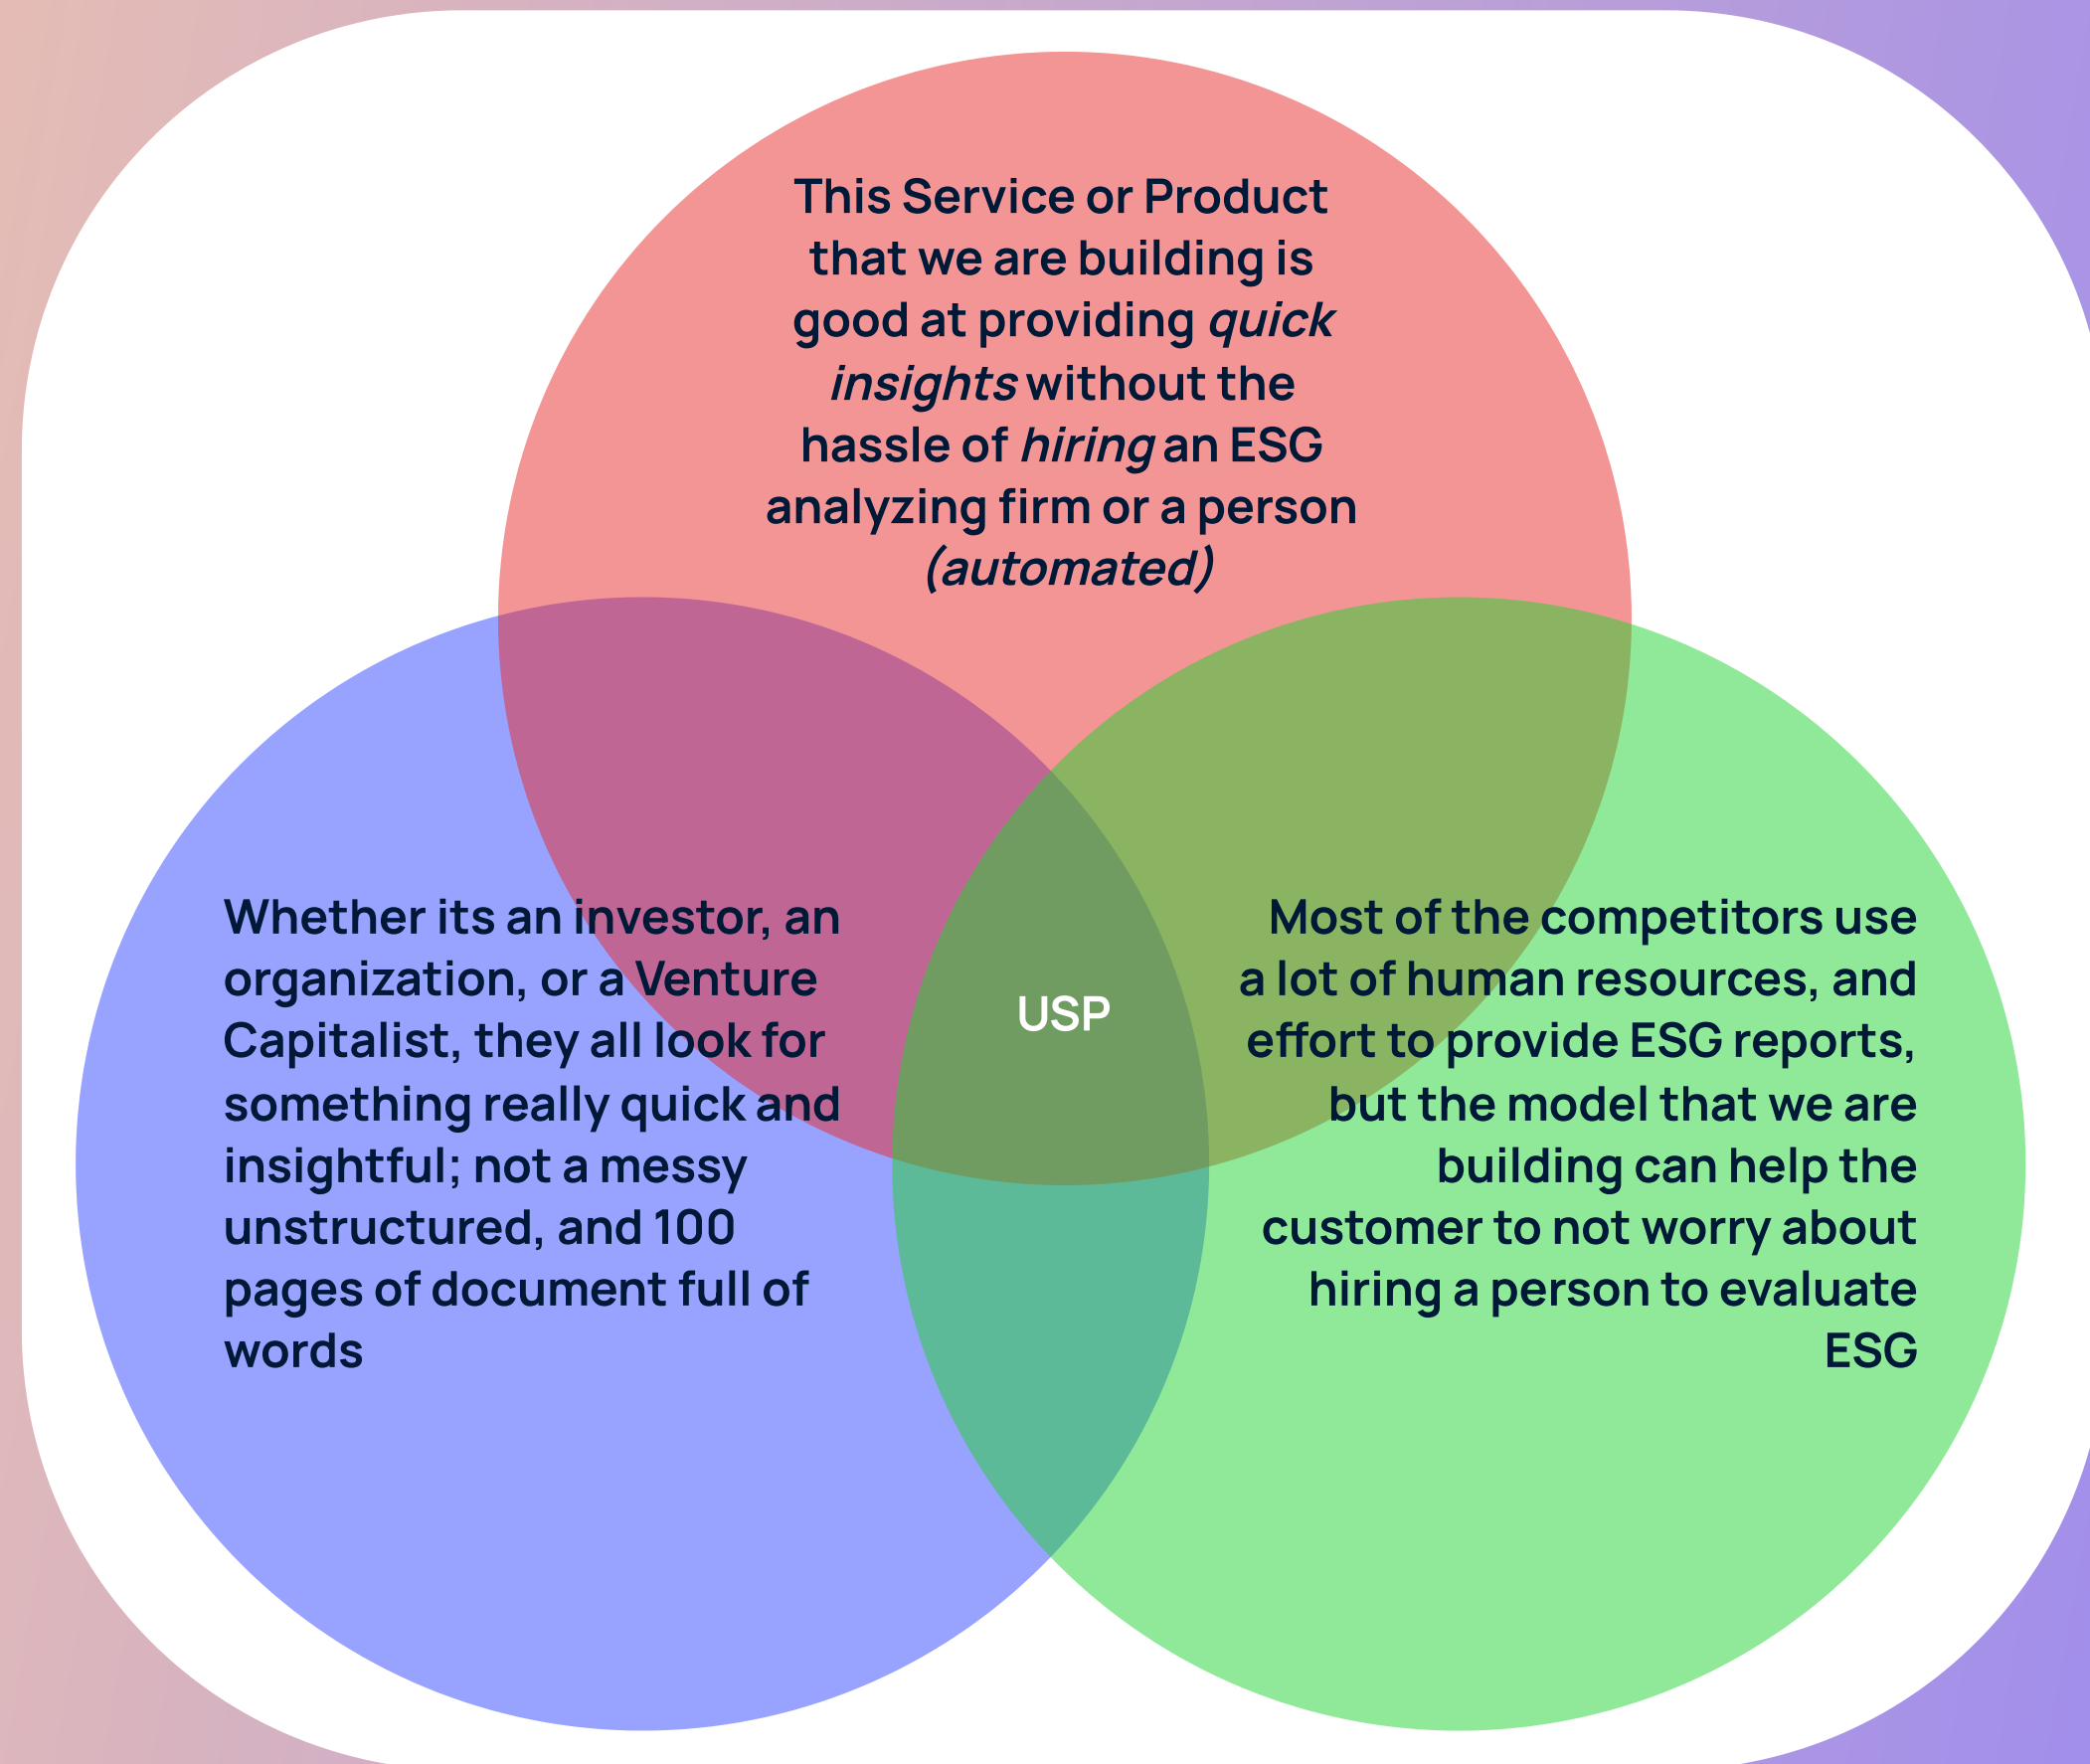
This Service or Product that we are building is good at providing quick insights without the hassle of hiring an ESG analyzing firm or a person (automated)

Whether its an investor, an organization, or a Venture Capitalist, they all look for something really quick and insightful; not a messy unstructured, and 100 pages of document full of words

USP

Most of the competitors use a lot of human resources, and effort to provide ESG reports, but the model that we are building can help the customer to not worry about hiring a person to evaluate ESG